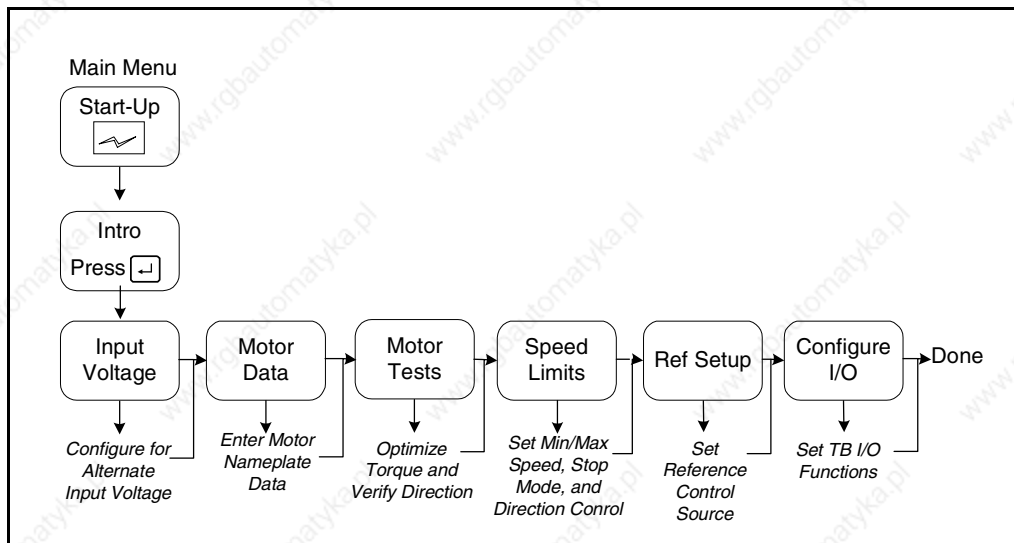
Main Menu

Start-Up

Intro
Press

Input Voltage

Configure for Alternate Input Voltage

Motor Data

Enter Motor Nameplate Data

Motor Tests

Optimize Torque and Verify Direction

Speed Limits

Set Min/Max Speed, Stop Mode, and Direction Conrol

Ref Setup

Set Reference Control Source

Configure I/O

Set TB I/O Functions

Done

www.rgbautomatyka.pl